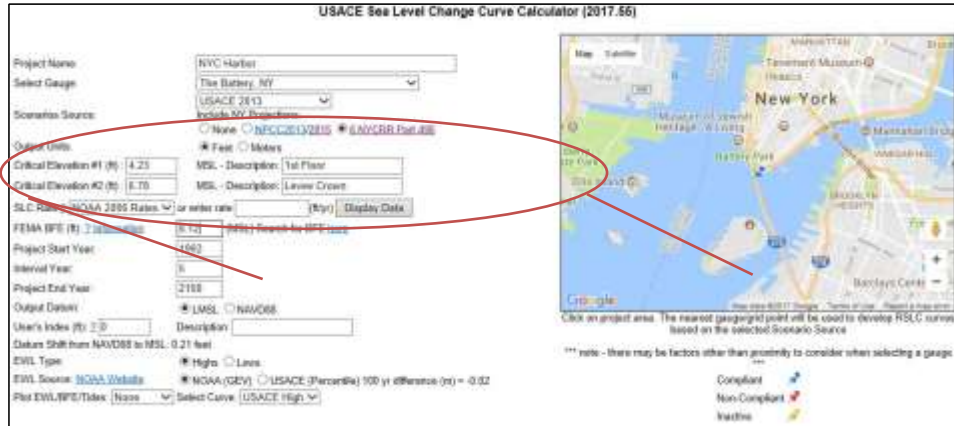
USACE Sea Level Change Curve Calculator (2017.55)

Project Name: NYC Harbor
Select Gauge: The Battery, NY
Scenarios Source: USACE 2013
Include NY Projections:
None NPCC2013/2015 6 NYCRR Part 490
Output Units: Feet Meters
Critical Elevation #1 (ft): 4.23 MSL - Description: 1st Floor
Critical Elevation #2 (ft): 6.76 MSL - Description: Levee Crown
SLC Rate: NOAA 2006 Rates or enter rate (ft/yr) Display Data
FEMA BFE (ft): ? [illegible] 6.12 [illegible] Search for BFE here
Project Start Year: 1992
Interval Year: 5
Project End Year: 2100
Output Datum: LMSL NAVD88
User's Index (ft): ? 0 Description:
Datum Shift from NAVD88 to MSL: 0.21 feet
EWL Type: Highs Lows
EWL Source: NOAA Website NOAA (GEV) USACE (Percentile) 100 yr difference (m) = -0.02
Plot EWL/BFE/Tides: None Select Curve: USACE High

Map Satellite
Tenement Museum
New York
Museum of Jewish Heritage - A Living...
Manhattan Bridge
Battery Park
Ellis Island
Barclays Center
Google
Map data ©2017 Google Terms of Use Report a map error

Click on project area. The nearest gauge/grid point will be used to develop RSLC curves based on the selected Scenario Source

*** note - there may be factors other than proximity to consider when selecting a gauge ***

Compliant
Non-Compliant
Inactive